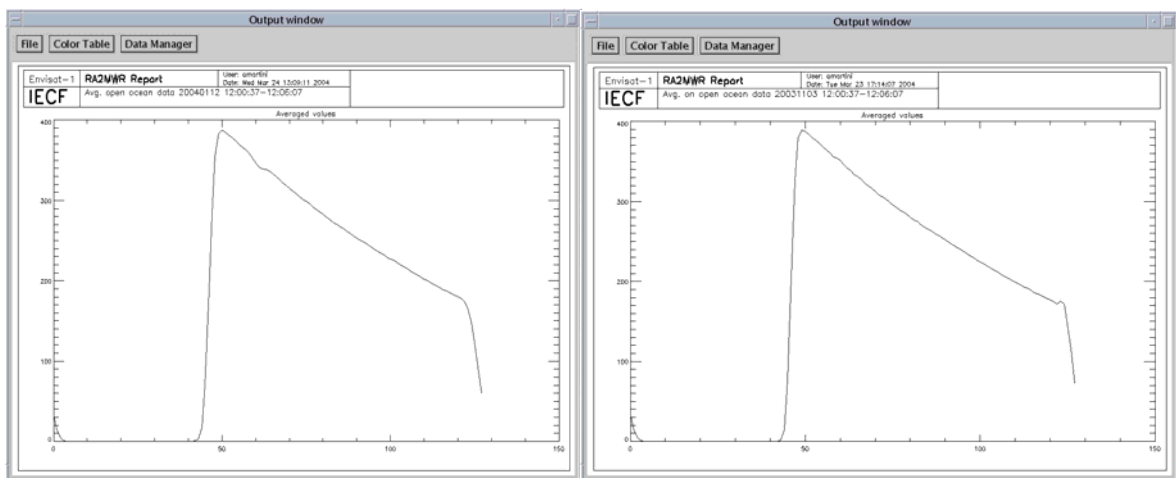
Output window

File | Color Table | Data Manager

| Envisat-1 | RA2MWR Report | User: amartini Date: Wed Mar 24 13:09:11 2004 |
|---|---|---|
| IECF | Avg. open ocean data 20040112 12:00:37-12:06:07 | |

Averaged values

400
300
200
100
0

0 50 100 150

Output window

File | Color Table | Data Manager

| Envisat-1 | RA2MWR Report | User: amartini Date: Tue Mar 23 17:14:07 2004 |
|---|---|---|
| IECF | Avg. on open ocean data 20031103 12:00:37-12:06:07 | |

Averaged values

400
300
200
100
0

0 50 100 150